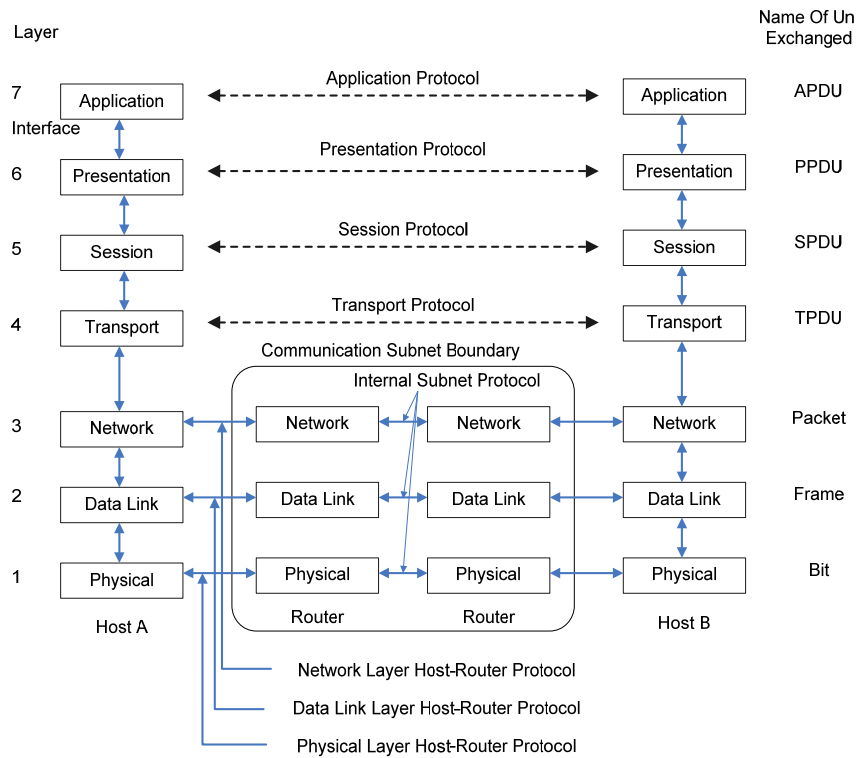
Layer

Name Of Un Exchanged

7 Application — Application Protocol — Application APDU

Interface

6 Presentation — Presentation Protocol — Presentation PPDU

5 Session — Session Protocol — Session SPDU

4 Transport — Transport Protocol — Transport TPDU

Communication Subnet Boundary

Internal Subnet Protocol

3 Network — Network — Network — Network Packet

2 Data Link — Data Link — Data Link — Data Link Frame

1 Physical — Physical — Physical — Physical Bit

Host A

Router

Router

Host B

Network Layer Host-Router Protocol

Data Link Layer Host-Router Protocol

Physical Layer Host-Router Protocol